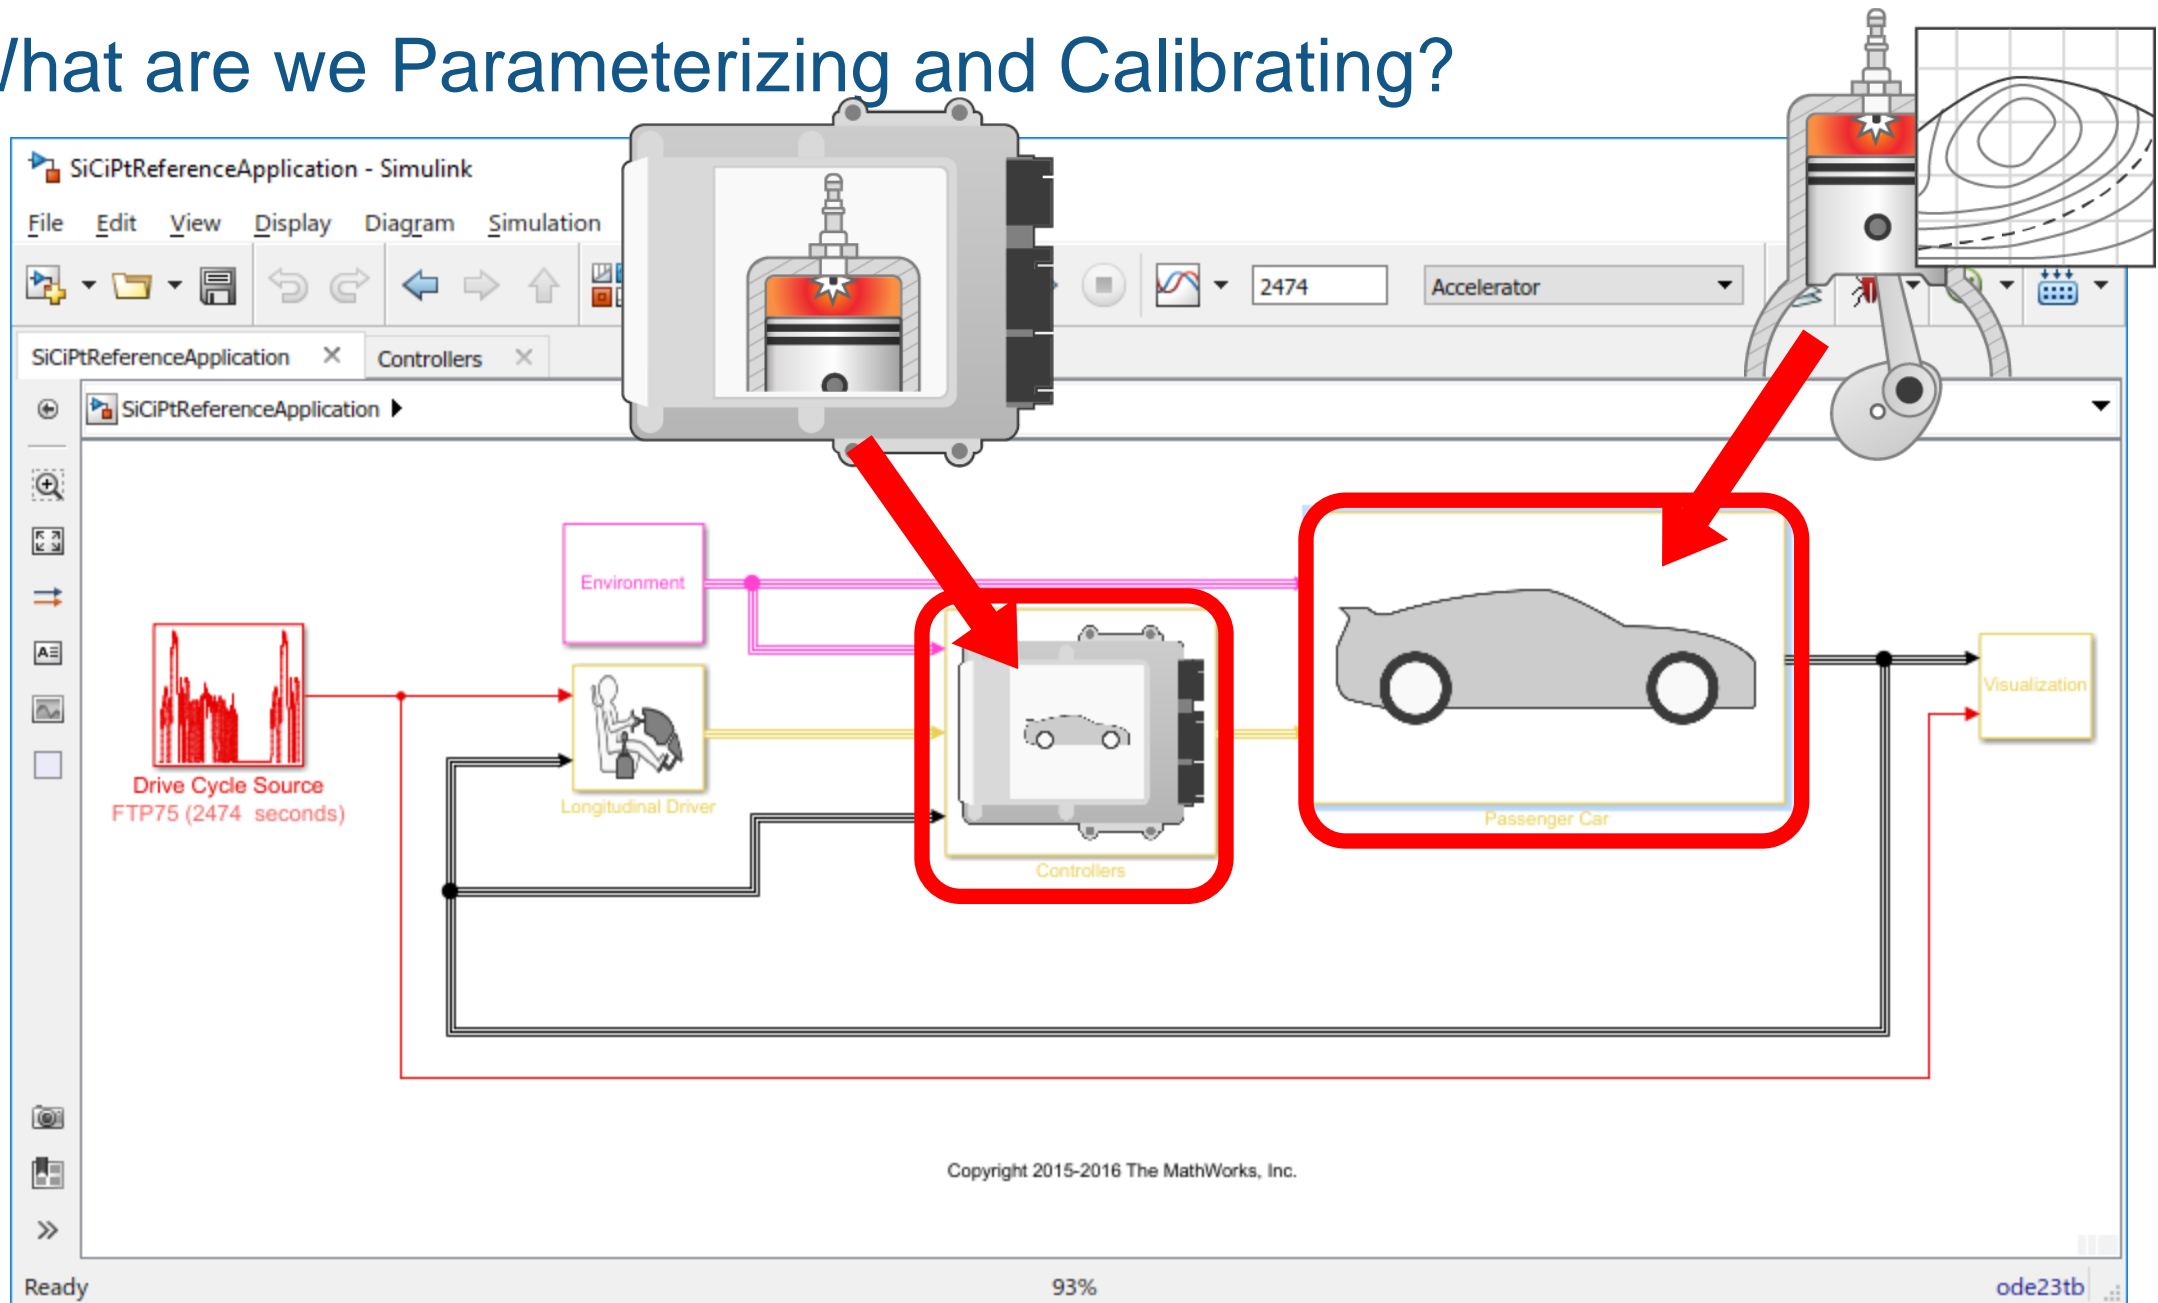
/hat are we Parameterizing and Calibrating?

SiCiPtReferenceApplication - Simulink

File Edit View Display Diagram Simulation

2474

Accelerator

SiCiPtReferenceApplication × Controllers ×

SiCiPtReferenceApplication

Environment

Drive Cycle Source
FTP75 (2474 seconds)

Longitudinal Driver

Controllers

Passenger Car

Visualization

Copyright 2015-2016 The MathWorks, Inc.

Ready 93% ode23tb